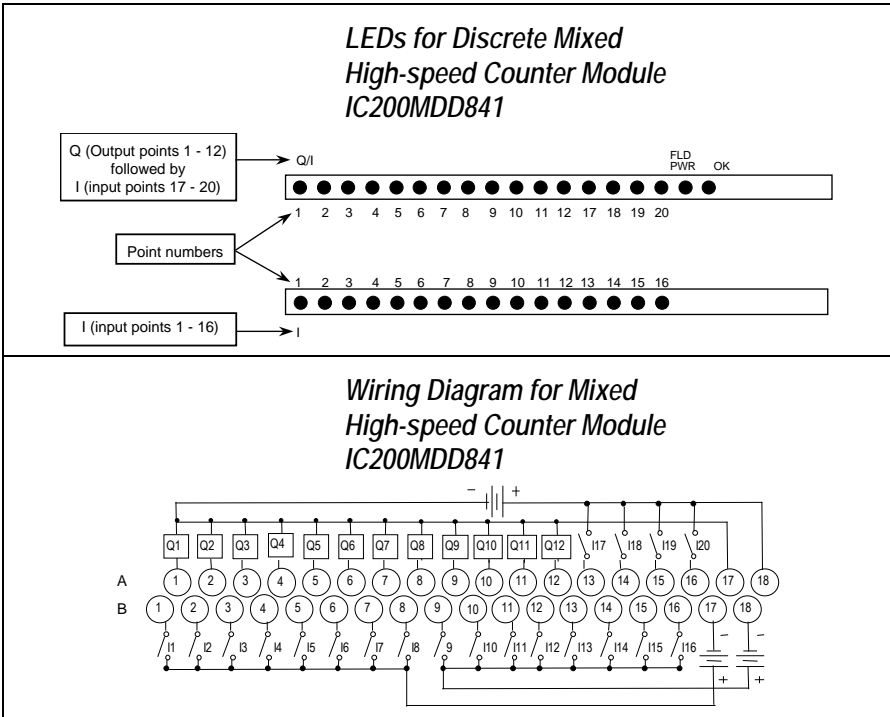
LEDs for Discrete Mixed High-speed Counter Module IC200MDD841

Q (Output points 1 - 12) followed by I (input points 17 - 20)

Q/I

FLD PWR

OK

1 2 3 4 5 6 7 8 9 10 11 12 17 18 19 20

Point numbers

1 2 3 4 5 6 7 8 9 10 11 12 13 14 15 16

I (input points 1 - 16)

I

Wiring Diagram for Mixed High-speed Counter Module IC200MDD841

− +

Q1 Q2 Q3 Q4 Q5 Q6 Q7 Q8 Q9 Q10 Q11 Q12 I17 I18 I19 I20

A 1 2 3 4 5 6 7 8 9 10 11 12 13 14 15 16 17 18

B 1 2 3 4 5 6 7 8 9 10 11 12 13 14 15 16 17 18

I1 I2 I3 I4 I5 I6 I7 I8 I9 I10 I11 I12 I13 I14 I15 I16

− −

+ +